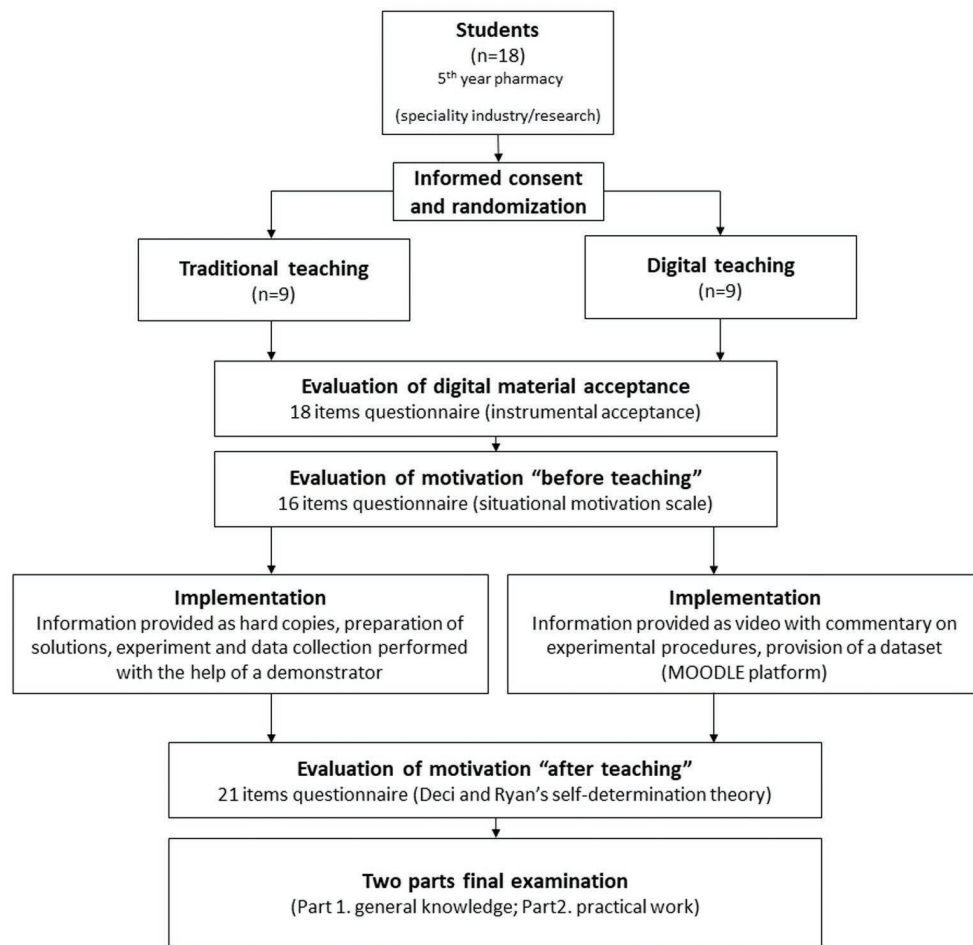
Students
(n=18)
5$^{th}$ year pharmacy
(speciality industry/research)

Informed consent and randomization

Traditional teaching
(n=9)

Digital teaching
(n=9)

Evaluation of digital material acceptance
18 items questionnaire (instrumental acceptance)

Evaluation of motivation "before teaching"
16 items questionnaire (situational motivation scale)

Implementation
Information provided as hard copies, preparation of solutions, experiment and data collection performed with the help of a demonstrator

Implementation
Information provided as video with commentary on experimental procedures, provision of a dataset (MOODLE platform)

Evaluation of motivation "after teaching"
21 items questionnaire (Deci and Ryan's self-determination theory)

Two parts final examination
(Part 1. general knowledge; Part2. practical work)